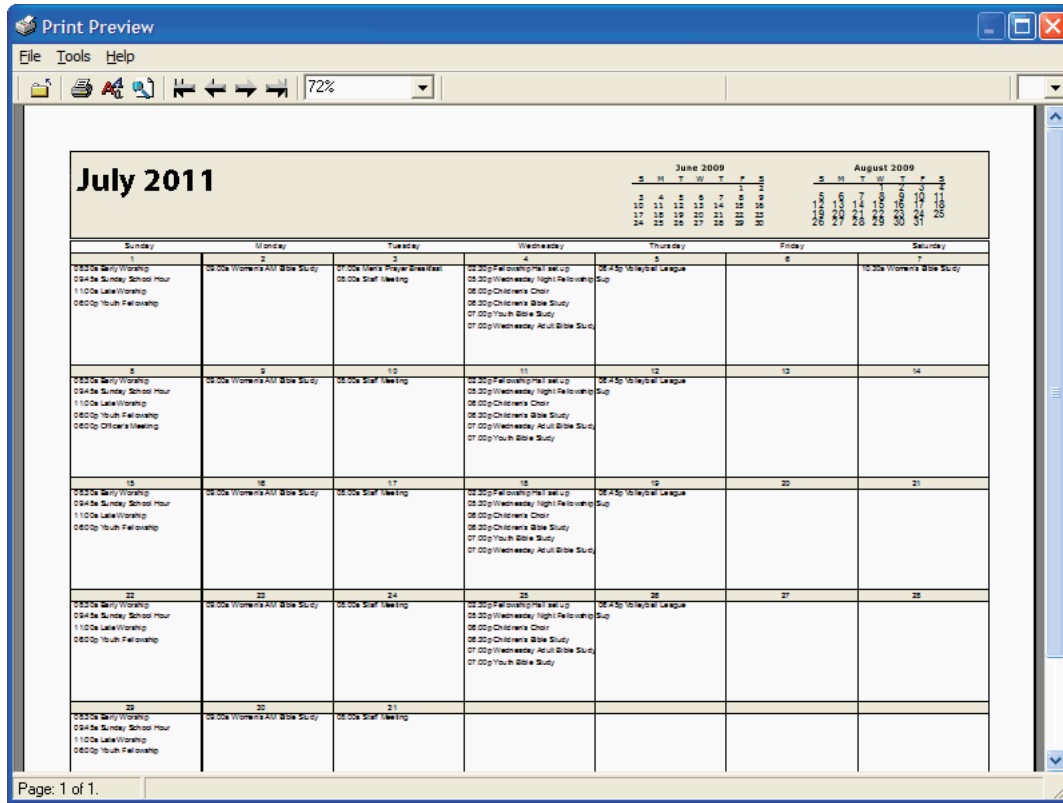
Print Preview

File Tools Help

72%

July 2011

June 2009

| S | M | T | W | T | F | S |
|---|---|---|---|---|---|---|
| | | | | | 1 | 2 |
| 3 | 4 | 5 | 6 | 7 | 8 | 9 |
| 10 | 11 | 12 | 13 | 14 | 15 | 16 |
| 17 | 18 | 19 | 20 | 21 | 22 | 23 |
| 24 | 25 | 26 | 27 | 28 | 29 | 30 |

August 2009

| S | M | T | W | T | F | S |
|---|---|---|---|---|---|---|
| | | | 1 | 2 | 3 | 4 |
| 5 | 6 | 7 | 8 | 9 | 10 | 11 |
| 12 | 13 | 14 | 15 | 16 | 17 | 18 |
| 19 | 20 | 21 | 22 | 23 | 24 | 25 |
| 26 | 27 | 28 | 29 | 30 | 31 | |

| Sunday | Monday | Tuesday | Wednesday | Thursday | Friday | Saturday |
|---|---|---|---|---|---|---|
| 1<br>08:30a Early Worship<br>09:45a Sunday School Hour<br>11:00a Late Worship<br>06:00p Youth Fellowship | 2<br>09:00a Women's AM Bible Study | 3<br>07:00a Men's Prayer Breakfast<br>08:00a Staff Meeting | 4<br>02:30p Fellowship Hall set up<br>05:30p Wednesday Night Fellowship Sup<br>06:00p Children's Choir<br>06:30p Children's Bible Study<br>07:00p Youth Bible Study<br>07:00p Wednesday Adult Bible Study | 5<br>06:45p Volleyball League | 6 | 7<br>10:30a Women's Bible Study |
| 8<br>08:30a Early Worship<br>09:45a Sunday School Hour<br>11:00a Late Worship<br>06:00p Youth Fellowship<br>06:00p Officer's Meeting | 9<br>09:00a Women's AM Bible Study | 10<br>08:00a Staff Meeting | 11<br>02:30p Fellowship Hall set up<br>05:30p Wednesday Night Fellowship Sup<br>06:00p Children's Choir<br>06:30p Children's Bible Study<br>07:00p Wednesday Adult Bible Study<br>07:00p Youth Bible Study | 12<br>06:45p Volleyball League | 13 | 14 |
| 15<br>08:30a Early Worship<br>09:45a Sunday School Hour<br>11:00a Late Worship<br>06:00p Youth Fellowship | 16<br>09:00a Women's AM Bible Study | 17<br>08:00a Staff Meeting | 18<br>02:30p Fellowship Hall set up<br>05:30p Wednesday Night Fellowship Sup<br>06:00p Children's Choir<br>06:30p Children's Bible Study<br>07:00p Youth Bible Study<br>07:00p Wednesday Adult Bible Study | 19<br>06:45p Volleyball League | 20 | 21 |
| 22<br>08:30a Early Worship<br>09:45a Sunday School Hour<br>11:00a Late Worship<br>06:00p Youth Fellowship | 23<br>09:00a Women's AM Bible Study | 24<br>08:00a Staff Meeting | 25<br>02:30p Fellowship Hall set up<br>05:30p Wednesday Night Fellowship Sup<br>06:00p Children's Choir<br>06:30p Children's Bible Study<br>07:00p Wednesday Adult Bible Study<br>07:00p Youth Bible Study | 26<br>06:45p Volleyball League | 27 | 28 |
| 29<br>08:30a Early Worship<br>09:45a Sunday School Hour<br>11:00a Late Worship<br>06:00p Youth Fellowship | 30<br>09:00a Women's AM Bible Study | 31<br>08:00a Staff Meeting | | | | |

Page: 1 of 1.